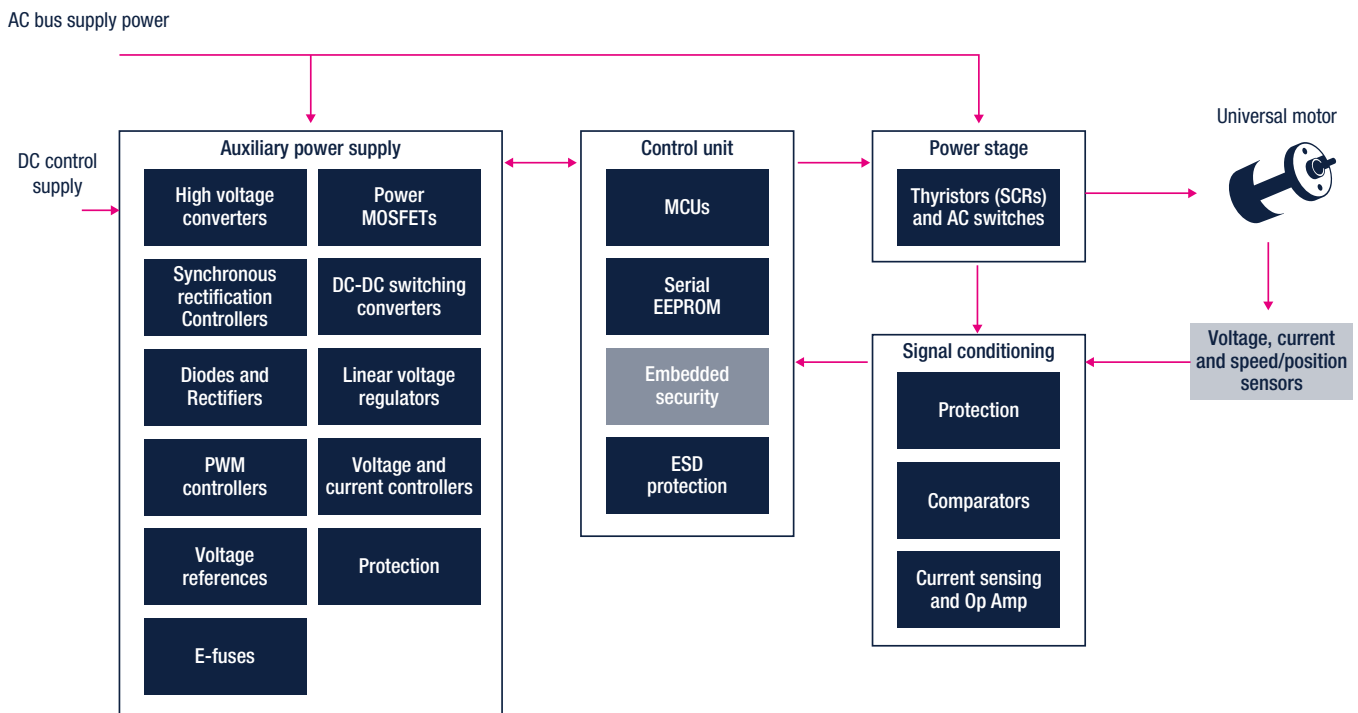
AC bus supply power

DC control supply

Auxiliary power supply

High voltage converters

Power MOSFETs

Synchronous rectification Controllers

DC-DC switching converters

Diodes and Rectifiers

Linear voltage regulators

PWM controllers

Voltage and current controllers

Voltage references

Protection

E-fuses

Control unit

MCUs

Serial EEPROM

Embedded security

ESD protection

Power stage

Thyristors (SCRs) and AC switches

Universal motor

Signal conditioning

Protection

Comparators

Current sensing and Op Amp

Voltage, current and speed/position sensors